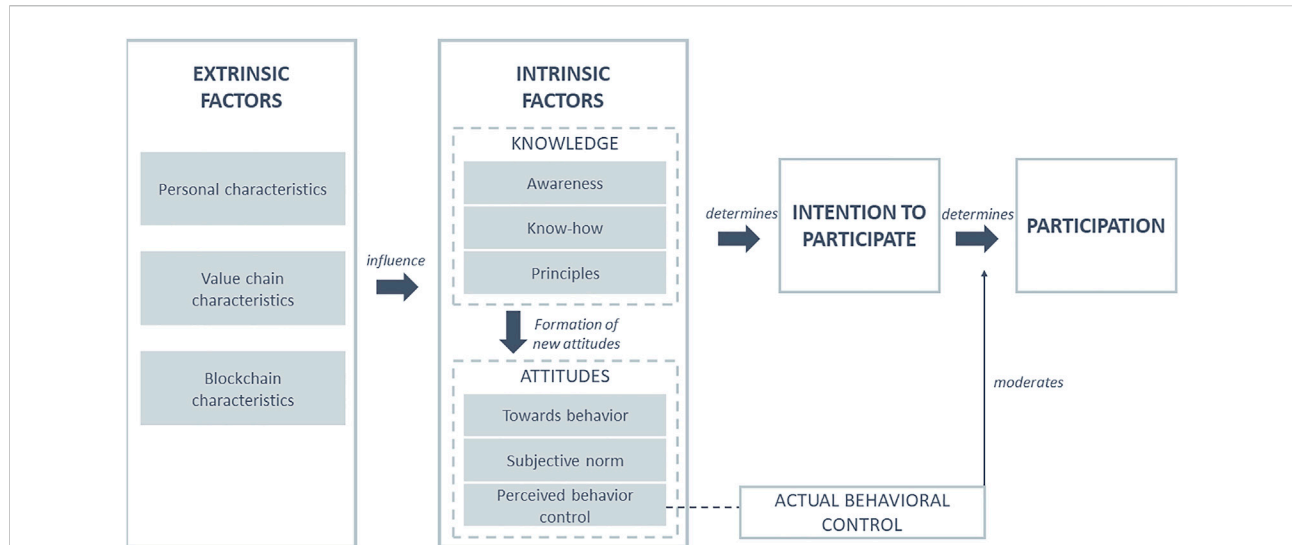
EXTRINSIC FACTORS

Personal characteristics

Value chain characteristics

Blockchain characteristics

influence

INTRINSIC FACTORS

KNOWLEDGE

Awareness

Know-how

Principles

Formation of new attitudes

ATTITUDES

Towards behavior

Subjective norm

Perceived behavior control

determines

INTENTION TO PARTICIPATE

determines

PARTICIPATION

moderates

ACTUAL BEHAVIORAL CONTROL